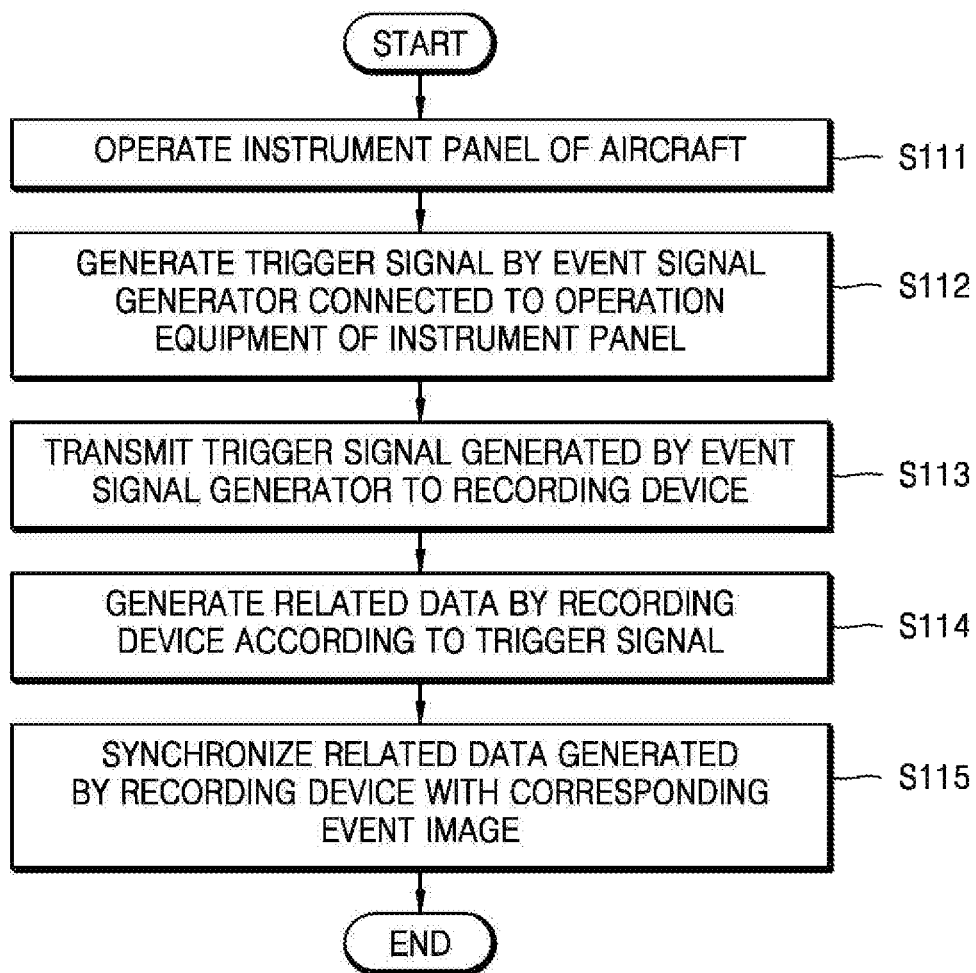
START

OPERATE INSTRUMENT PANEL OF AIRCRAFT

S111

GENERATE TRIGGER SIGNAL BY EVENT SIGNAL GENERATOR CONNECTED TO OPERATION EQUIPMENT OF INSTRUMENT PANEL

S112

TRANSMIT TRIGGER SIGNAL GENERATED BY EVENT SIGNAL GENERATOR TO RECORDING DEVICE

S113

GENERATE RELATED DATA BY RECORDING DEVICE ACCORDING TO TRIGGER SIGNAL

S114

SYNCHRONIZE RELATED DATA GENERATED BY RECORDING DEVICE WITH CORRESPONDING EVENT IMAGE

S115

END